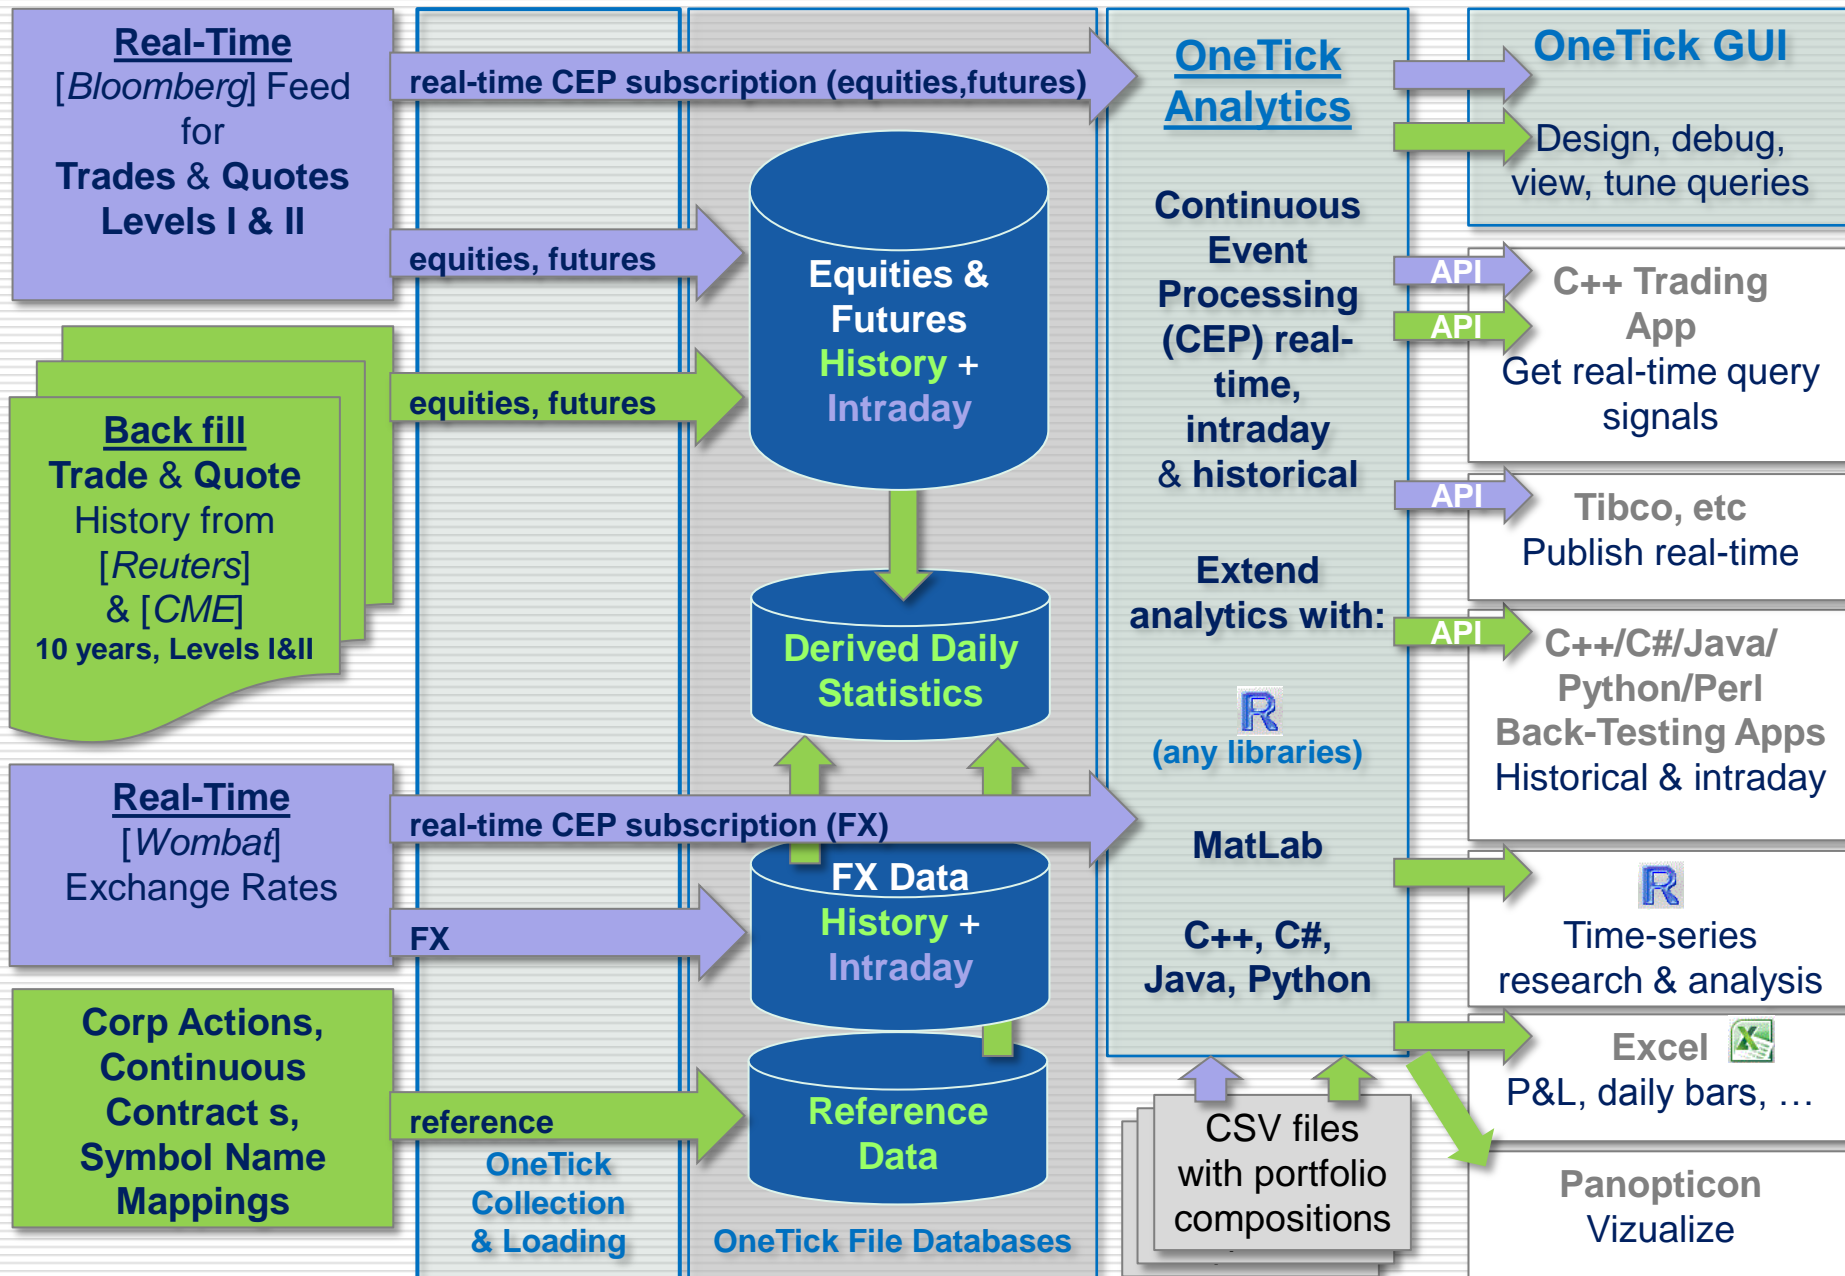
Real-Time
[Bloomberg] Feed for
Trades & Quotes
Levels I & II

real-time CEP subscription (equities,futures)

equities, futures

equities, futures

Back fill
Trade & Quote
History from
[Reuters]
& [CME]
10 years, Levels I&II

Equities & Futures
History +
Intraday

Derived Daily
Statistics

Real-Time
[Wombat]
Exchange Rates

real-time CEP subscription (FX)

FX

FX Data
History +
Intraday

Corp Actions, Continuous Contract s, Symbol Name Mappings

reference

Reference
Data

OneTick
Collection
& Loading

OneTick File Databases

OneTick
Analytics

Continuous Event Processing (CEP) real-time, intraday & historical

Extend analytics with:

R
(any libraries)

MatLab

C++, C#,
Java, Python

CSV files
with portfolio
compositions

OneTick GUI
Design, debug, view, tune queries

API
API
C++ Trading App
Get real-time query signals

API
Tibco, etc
Publish real-time

API
C++/C#/Java/
Python/Perl
Back-Testing Apps
Historical & intraday

R
Time-series research & analysis

Excel
P&L, daily bars, …

Panopticon
Vizualize